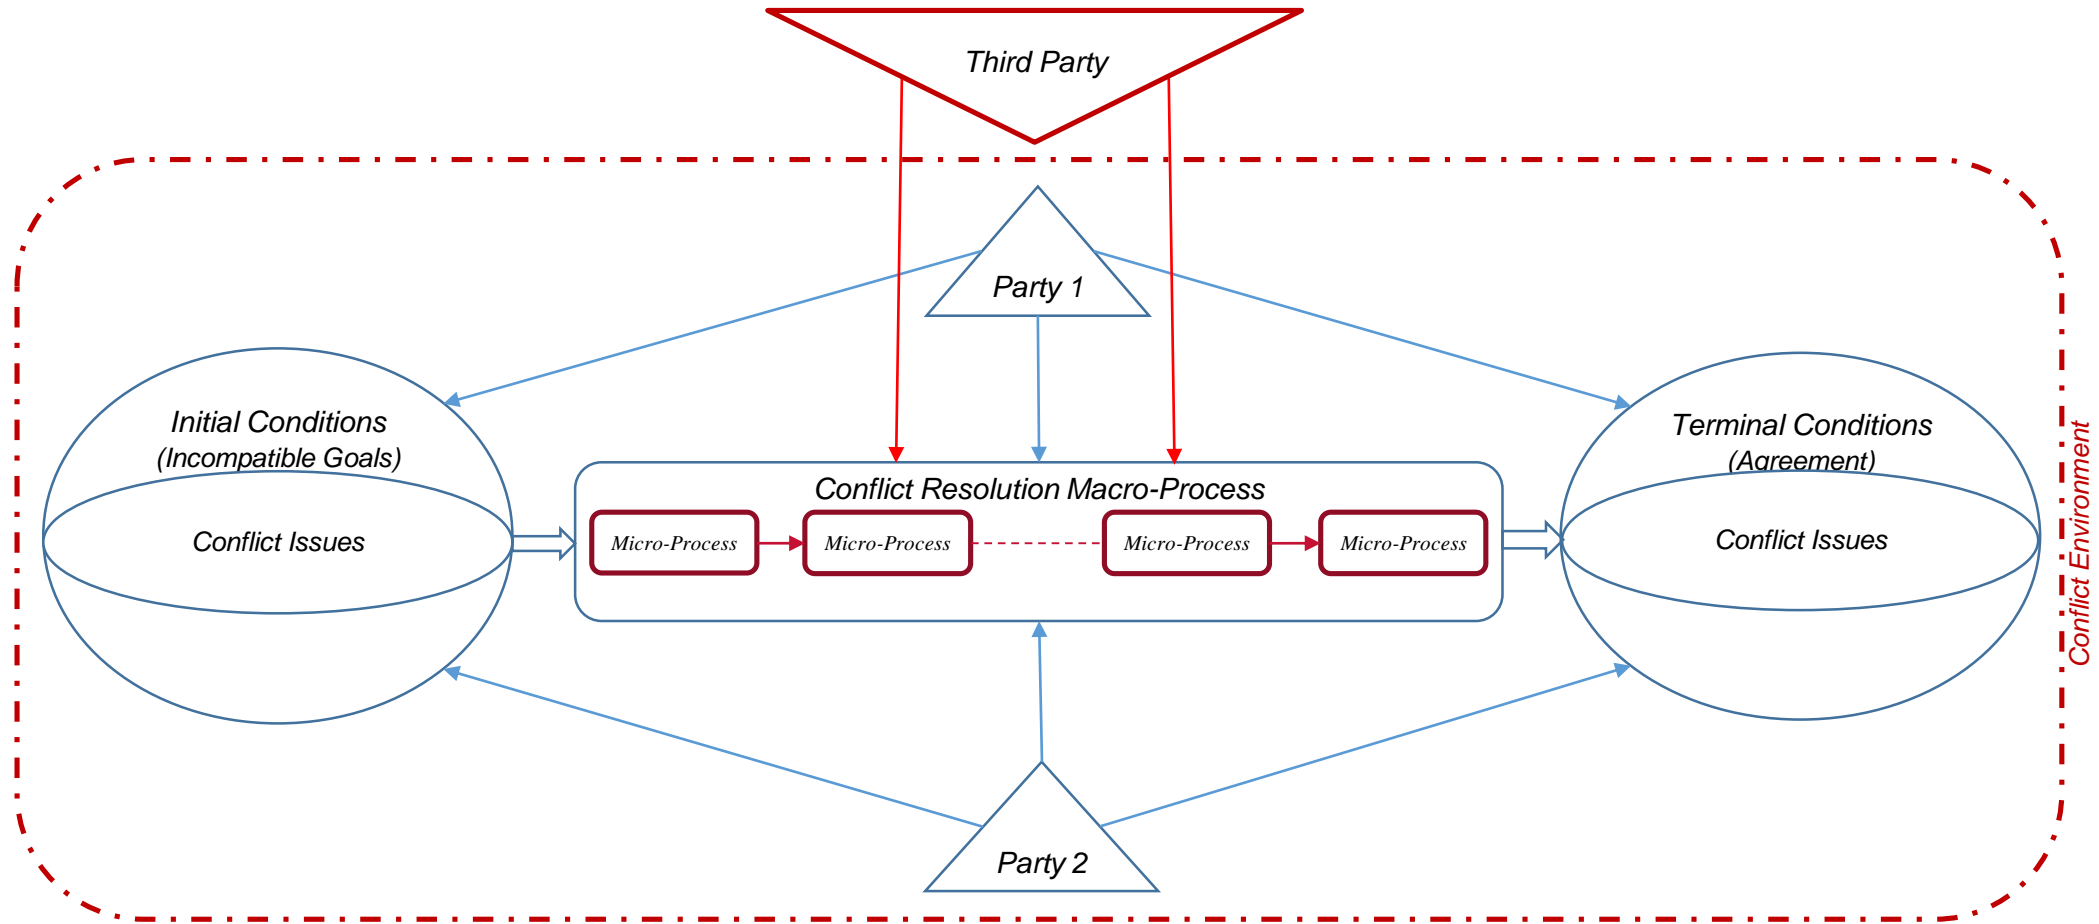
Third Party

Party 1

Initial Conditions
(Incompatible Goals)

Conflict Issues

Conflict Resolution Macro-Process

Micro-Process

Micro-Process

Micro-Process

Micro-Process

Terminal Conditions
(Agreement)

Conflict Issues

Conflict Environment

Party 2